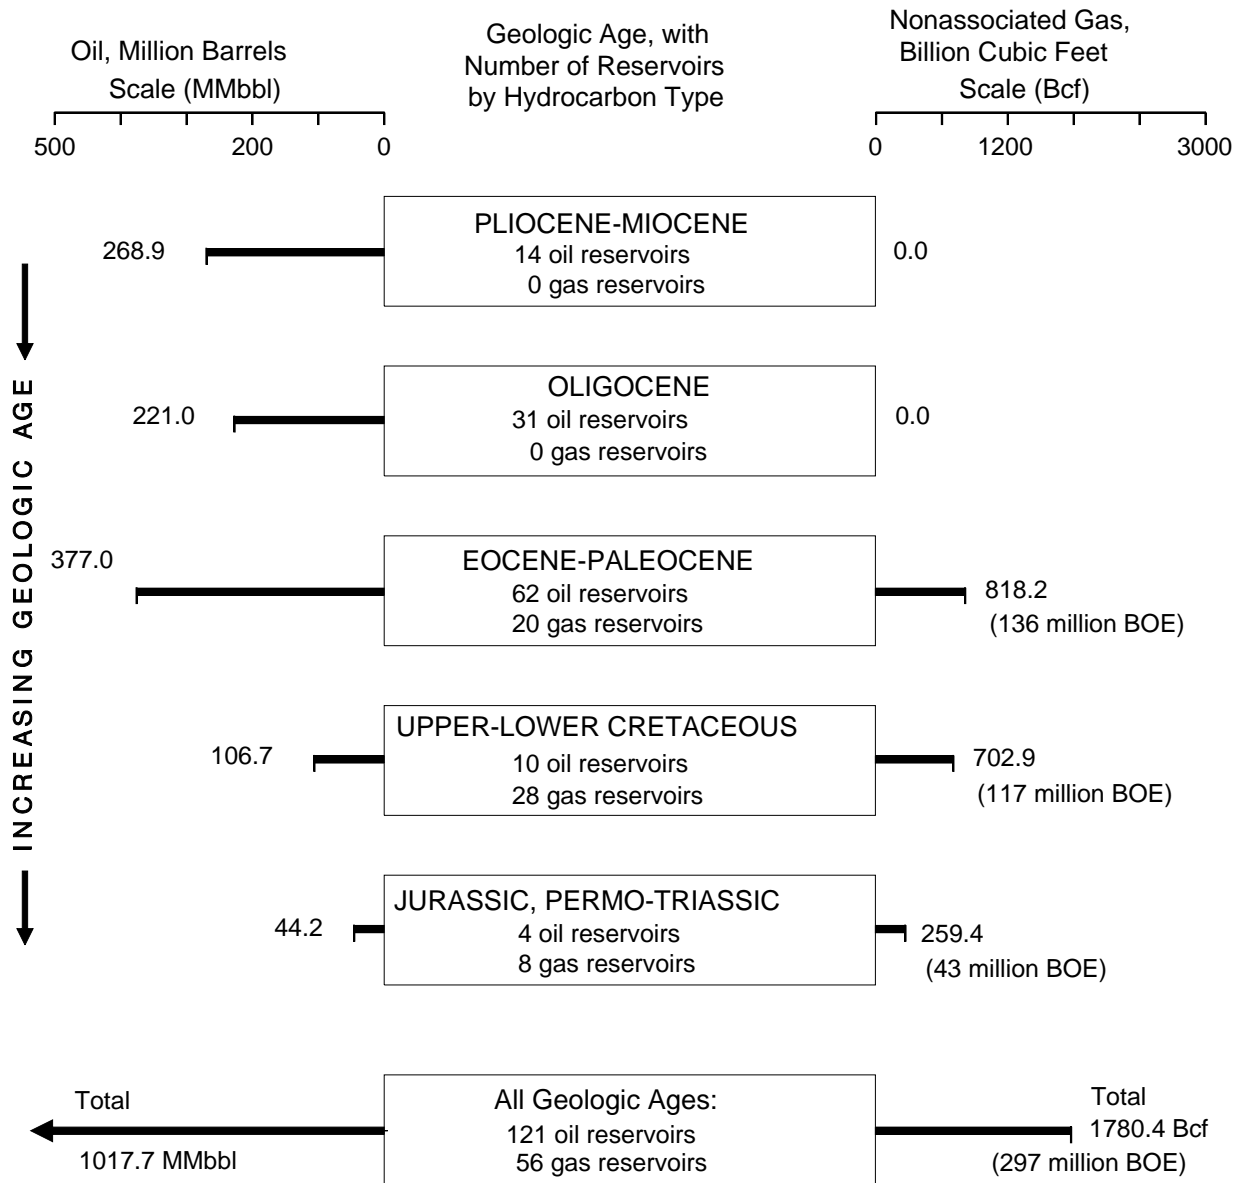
Oil, Million Barrels
Scale (MMbbl)

500 200 0

Geologic Age, with
Number of Reservoirs
by Hydrocarbon Type

Nonassociated Gas,
Billion Cubic Feet
Scale (Bcf)

0 1200 3000

INCREASING GEOLOGIC AGE

268.9

PLIOCENE-MIOCENE
14 oil reservoirs
0 gas reservoirs

0.0

221.0

OLIGOCENE
31 oil reservoirs
0 gas reservoirs

0.0

377.0

EOCENE-PALEOCENE
62 oil reservoirs
20 gas reservoirs

818.2
(136 million BOE)

106.7

UPPER-LOWER CRETACEOUS
10 oil reservoirs
28 gas reservoirs

702.9
(117 million BOE)

44.2

JURASSIC, PERMO-TRIASSIC
4 oil reservoirs
8 gas reservoirs

259.4
(43 million BOE)

Total
1017.7 MMbbl

All Geologic Ages:
121 oil reservoirs
56 gas reservoirs

Total
1780.4 Bcf
(297 million BOE)